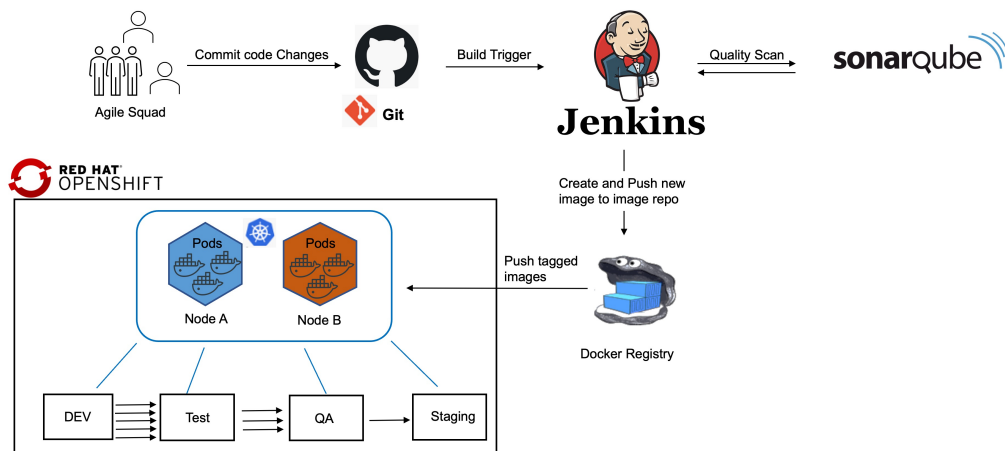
Agile Squad

Commit code Changes

Git

Build Trigger

Jenkins

Quality Scan

sonarqube

Create and Push new image to image repo

RED HAT OPENSHIFT

Pods

Pods

Node A

Node B

Push tagged images

Docker Registry

DEV

Test

QA

Staging